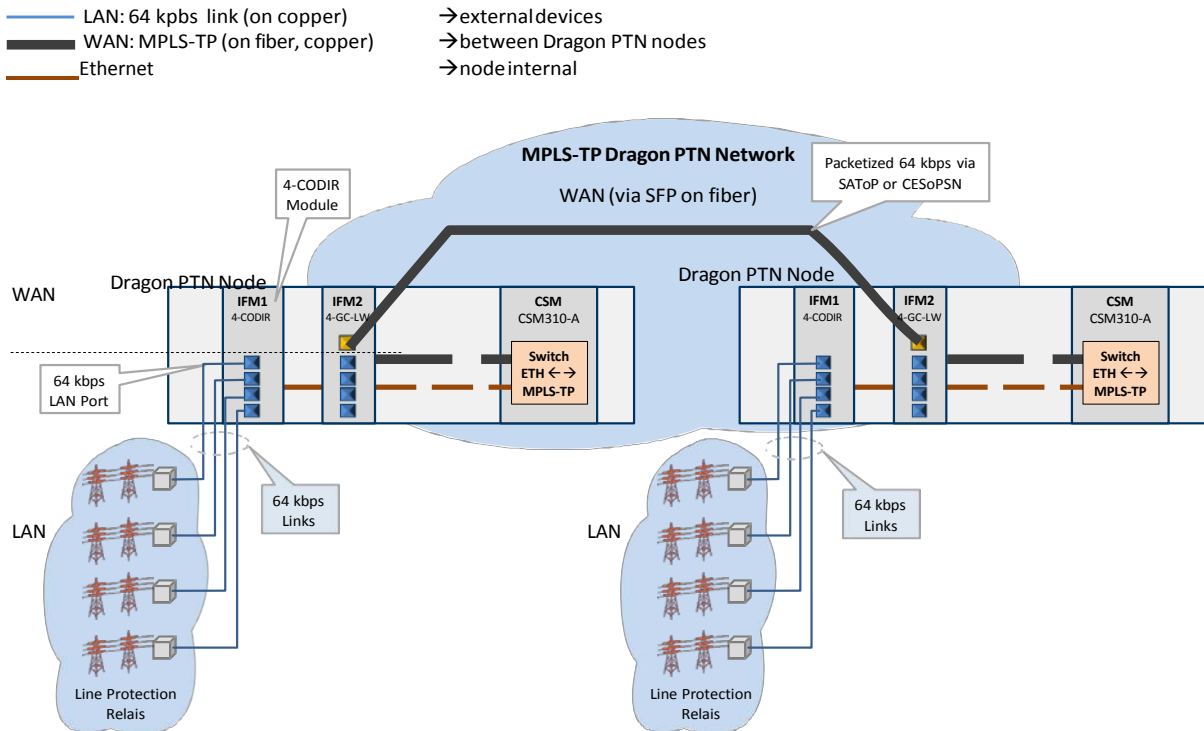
LAN: 64 kpbs link (on copper) →external devices
WAN: MPLS-TP (on fiber, copper) →between Dragon PTN nodes
Ethernet →node internal

MPLS-TP Dragon PTN Network
WAN (via SFP on fiber)
Packetized 64 kbps via SAToP or CESoPSN

4-CODIR Module

WAN
Dragon PTN Node
IFM1
4-CODIR
IFM2
4-GC-LW
CSM
CSM310-A
Switch
ETH ←→
MPLS-TP

64 kbps LAN Port

64 kbps Links

LAN

Line Protection Relais

Dragon PTN Node
IFM1
4-CODIR
IFM2
4-GC-LW
CSM
CSM310-A
Switch
ETH ←→
MPLS-TP

64 kbps Links

LAN

Line Protection Relais